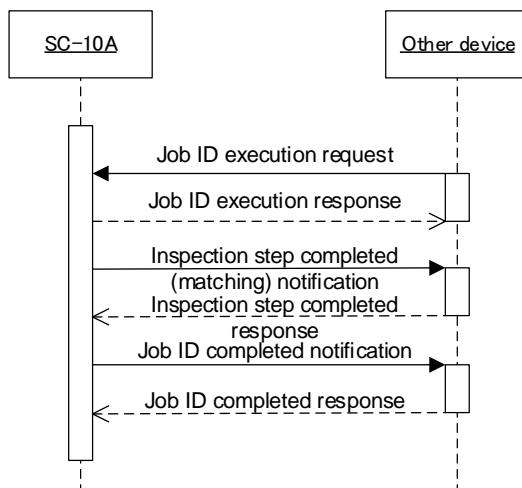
SC-10A

Other device

Job ID execution request

Job ID execution response

Inspection step completed (matching) notification

Inspection step completed response

Job ID completed notification

Job ID completed response